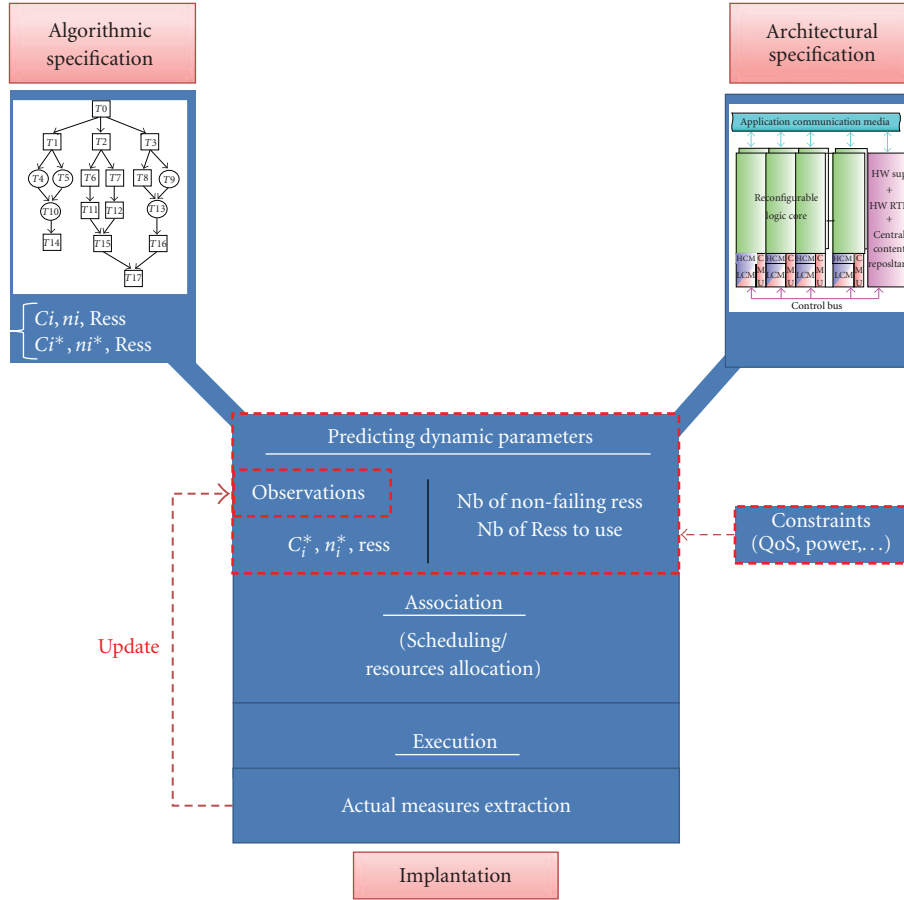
Algorithmic specification

Architectural specification

T0
T1
T2
T3
T4
T5
T6
T7
T8
T9
T10
T11
T12
T13
T14
T15
T16
T17

$Ci$, $ni$, Ress
$Ci^*$, $ni^*$, Ress

Application communication media
Reconfigurable logic core
HW sup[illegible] + HW RT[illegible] + Central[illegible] content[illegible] reposit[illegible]
HCM
LCM
C M U
HCM
LCM
C M U
HCM
LCM
C M U
HCM
LCM
C M U
Control bus

Predicting dynamic parameters

Observations

$C_i^*$, $n_i^*$, ress

Nb of non-failing ress
Nb of Ress to use

Constraints
(QoS, power,. . .)

Association

(Scheduling/
resources allocation)

Update

Execution

Actual measures extraction

Implantation